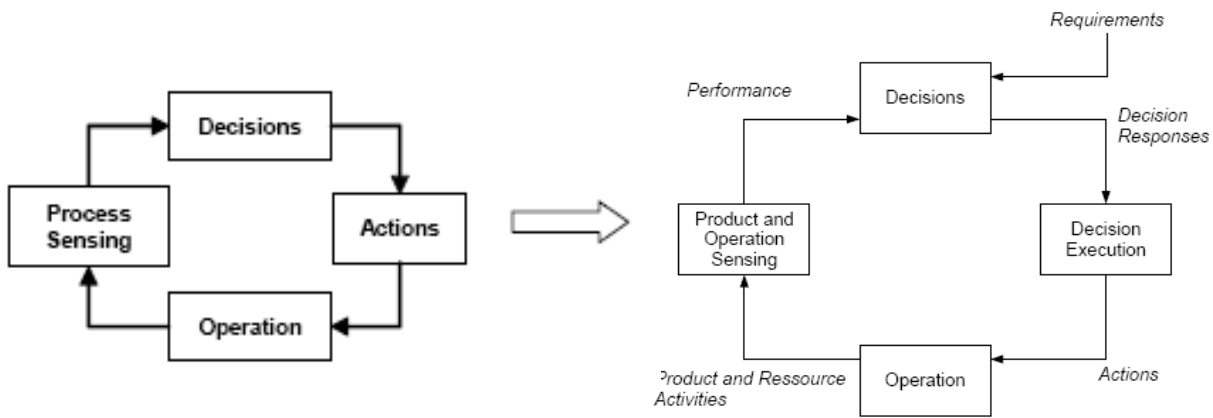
Decisions

Process Sensing

Actions

Operation

Requirements

Performance

Decisions

Decision Responses

Product and Operation Sensing

Decision Execution

Product and Ressource Activities

Operation

Actions